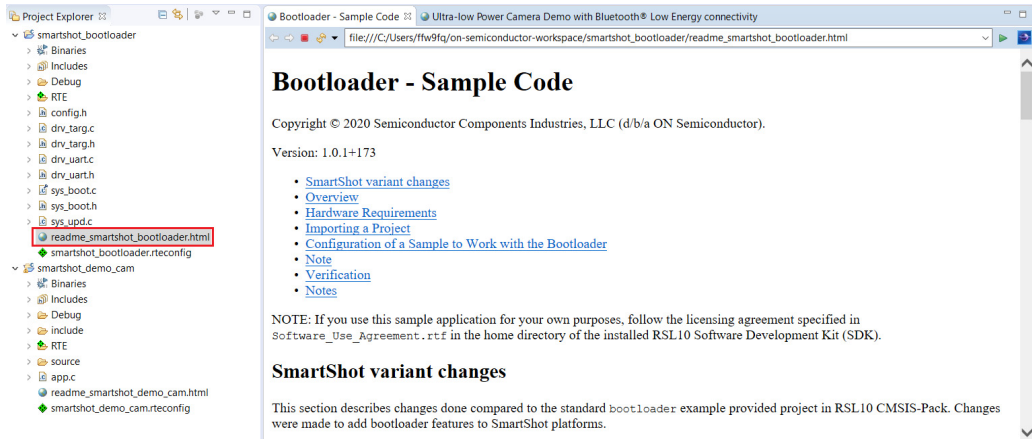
Project Explorer
smartshot_bootloader
Binaries
Includes
Debug
RTE
config.h
drv_targ.c
drv_targ.h
drv_uart.c
drv_uart.h
sys_boot.c
sys_boot.h
sys_upd.c
readme_smartshot_bootloader.html
smartshot_bootloader.rteconfig
smartshot_demo_cam
Binaries
Includes
Debug
include
RTE
source
app.c
readme_smartshot_demo_cam.html
smartshot_demo_cam.rteconfig

Bootloader - Sample Code
Ultra-low Power Camera Demo with Bluetooth® Low Energy connectivity

file:///C:/Users/ffw9fq/on-semiconductor-workspace/smartshot_bootloader/readme_smartshot_bootloader.html

# Bootloader - Sample Code

Copyright © 2020 Semiconductor Components Industries, LLC (d/b/a ON Semiconductor).

Version: 1.0.1+173

- SmartShot variant changes
- Overview
- Hardware Requirements
- Importing a Project
- Configuration of a Sample to Work with the Bootloader
- Note
- Verification
- Notes

NOTE: If you use this sample application for your own purposes, follow the licensing agreement specified in Software_Use_Agreement.rtf in the home directory of the installed RSL10 Software Development Kit (SDK).

## SmartShot variant changes

This section describes changes done compared to the standard bootloader example provided project in RSL10 CMSIS-Pack. Changes were made to add bootloader features to SmartShot platforms.